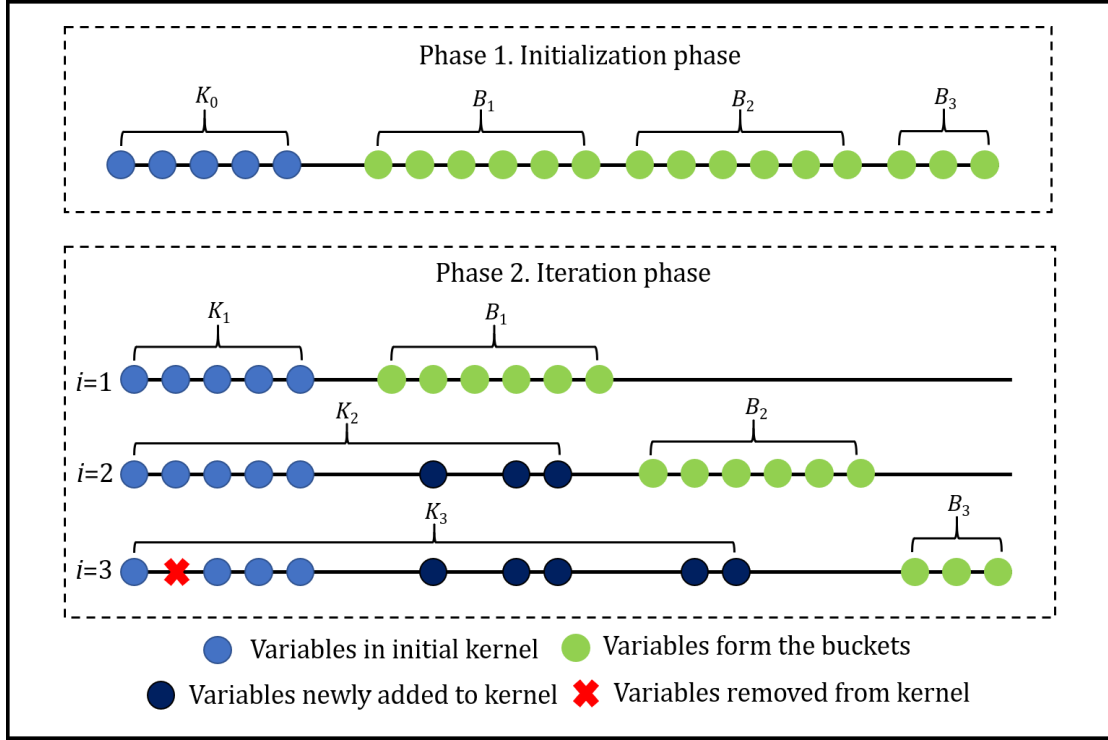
Phase 1. Initialization phase

$K_0$ $B_1$ $B_2$ $B_3$

Phase 2. Iteration phase

$K_1$ $B_1$

$i$=1

$K_2$ $B_2$

$i$=2

$K_3$ $B_3$

$i$=3

Variables in initial kernel Variables form the buckets

Variables newly added to kernel Variables removed from kernel